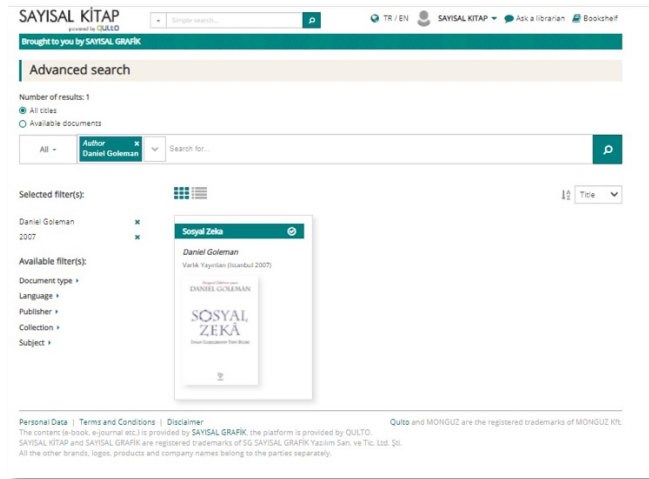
SAYISAL KİTAP
powered by QULTO

Simple search...

TR / EN   SAYISAL KİTAP   Ask a librarian   Bookshelf

Brought to you by SAYISAL GRAFİK

Advanced search

Number of results: 1
All titles
Available documents

All   Author Daniel Goleman   Search for...

Selected filter(s):
Daniel Goleman
2007

Available filter(s):
Document type
Language
Publisher
Collection
Subject

Title

Sosyal Zeka
Daniel Goleman
Varlık Yayınları (İstanbul 2007)

DANIEL GOLEMAN
SOSYAL ZEKÂ
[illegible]

Personal Data | Terms and Conditions | Disclaimer
The content (e-book, e-journal etc.) is provided by SAYISAL GRAFİK, the platform is provided by QULTO.
SAYISAL KİTAP and SAYISAL GRAFİK are registered trademarks of SG SAYISAL GRAFİK Yazılım San. ve Tic. Ltd. Şti.
All the other brands, logos, products and company names belong to the parties separately.
Qulto and MONGUZ are the registered trademarks of MONGUZ Kft.